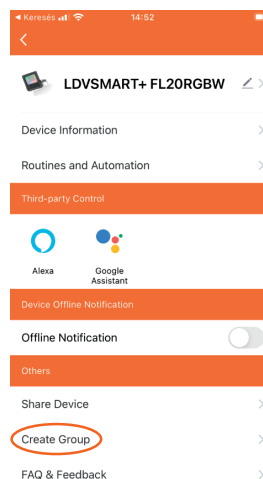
◀ Keresés 14:52

<

LDVSMART+ FL20RGBW

Device Information

Routines and Automation

Third-party Control

Alexa

Google Assistant

Device Offline Notification

Offline Notification

Others

Share Device

Create Group

FAQ & Feedback